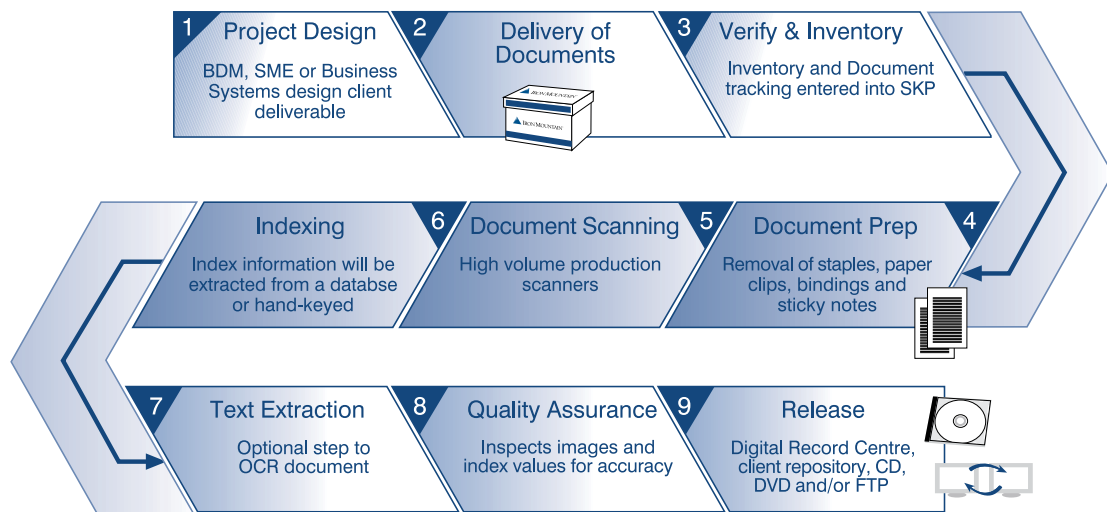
1 Project Design

BDM, SME or Business Systems design client deliverable

2 Delivery of Documents

IRON MOUNTAIN

IRON MOUNTAIN

3 Verify & Inventory

Inventory and Document tracking entered into SKP

4 Document Prep

Removal of staples, paper clips, bindings and sticky notes

5 Document Scanning

High volume production scanners

6 Indexing

Index information will be extracted from a databse or hand-keyed

7 Text Extraction

Optional step to OCR document

8 Quality Assurance

Inspects images and index values for accuracy

9 Release

Digital Record Centre, client repository, CD, DVD and/or FTP